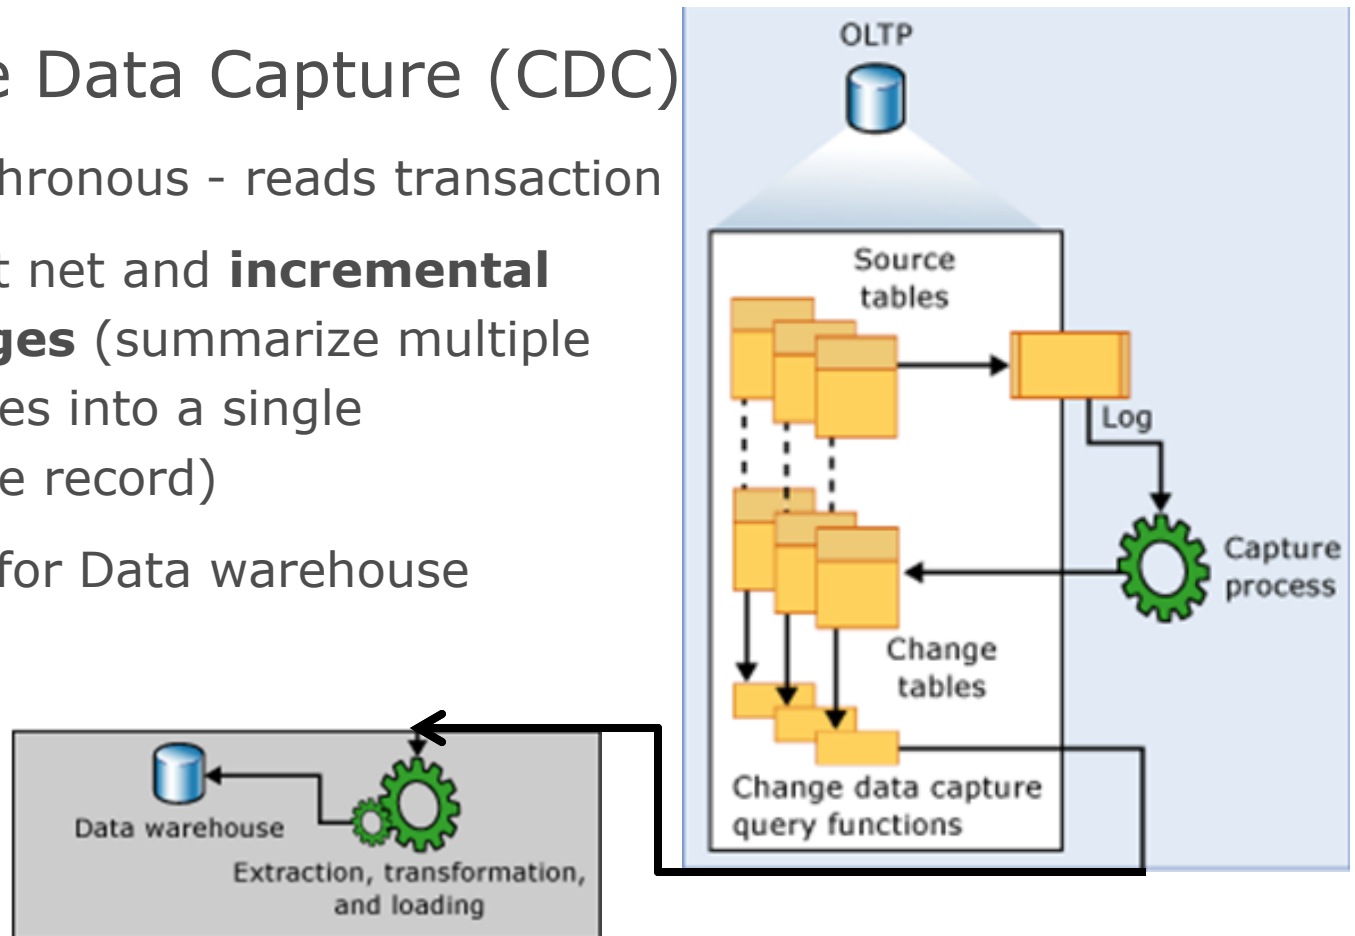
e Data Capture (CDC)

hronous - reads transaction

t net and **incremental ges** (summarize multiple es into a single e record)

for Data warehouse

OLTP

Source tables

Log

Capture process

Change tables

Change data capture query functions

Data warehouse

Extraction, transformation, and loading